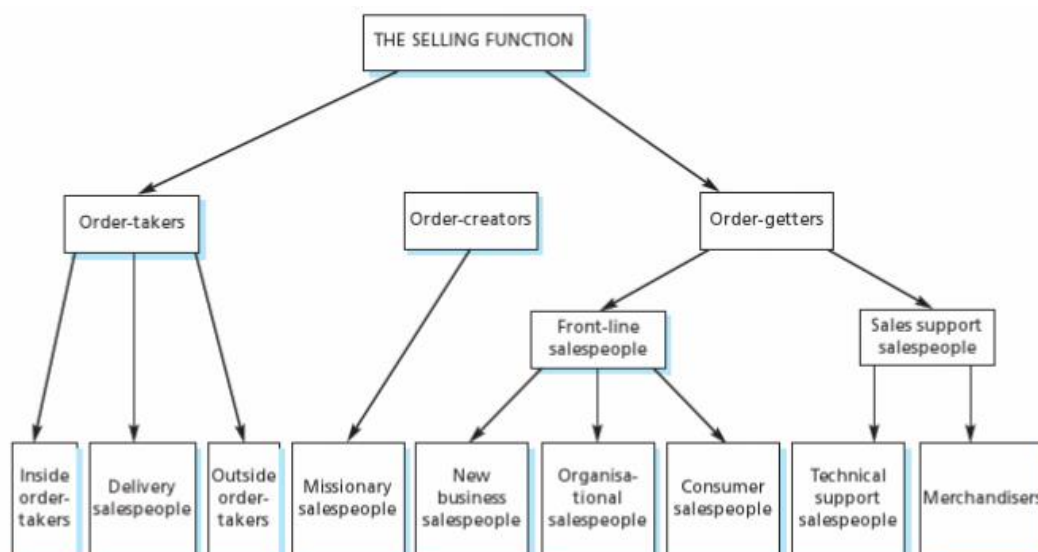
THE SELLING FUNCTION

Order-takers

Order-creators

Order-getters

Front-line salespeople

Sales support salespeople

Inside order-takers

Delivery salespeople

Outside order-takers

Missionary salespeople

New business salespeople

Organisational salespeople

Consumer salespeople

Technical support salespeople

Merchandisers